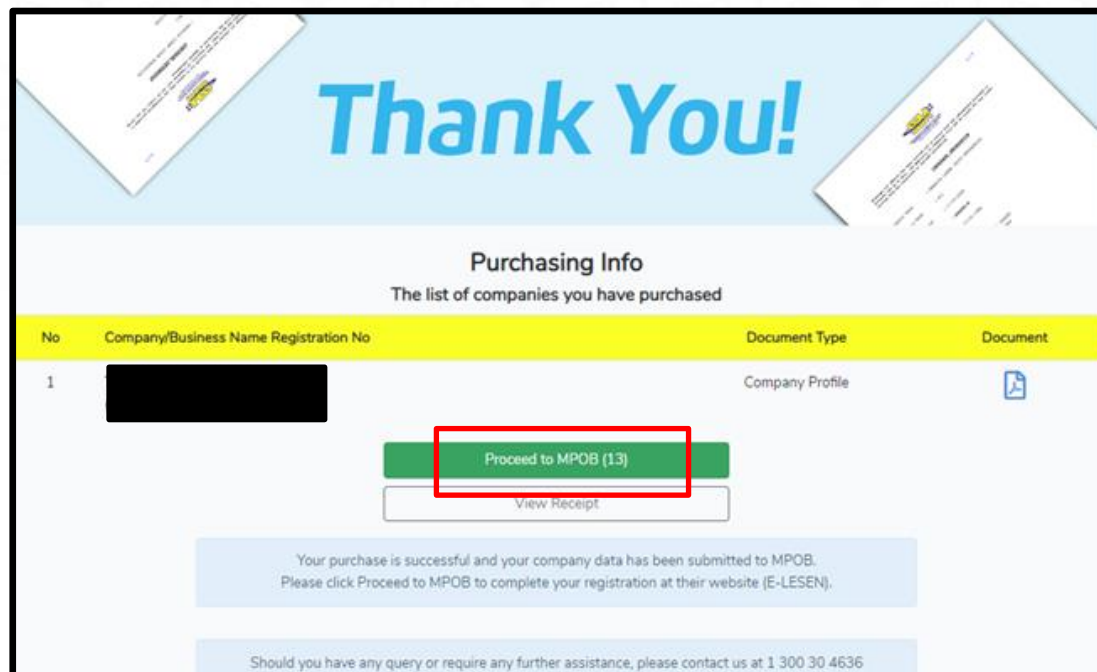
Thank You!

Purchasing Info

The list of companies you have purchased

| No | Company/Business Name Registration No | Document Type | Document |
|---|---|---|---|
| 1 | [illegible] | Company Profile | |

Proceed to MPOB (13)

View Receipt

Your purchase is successful and your company data has been submitted to MPOB. Please click Proceed to MPOB to complete your registration at their website (E-LESEN).

Should you have any query or require any further assistance, please contact us at 1 300 30 4636